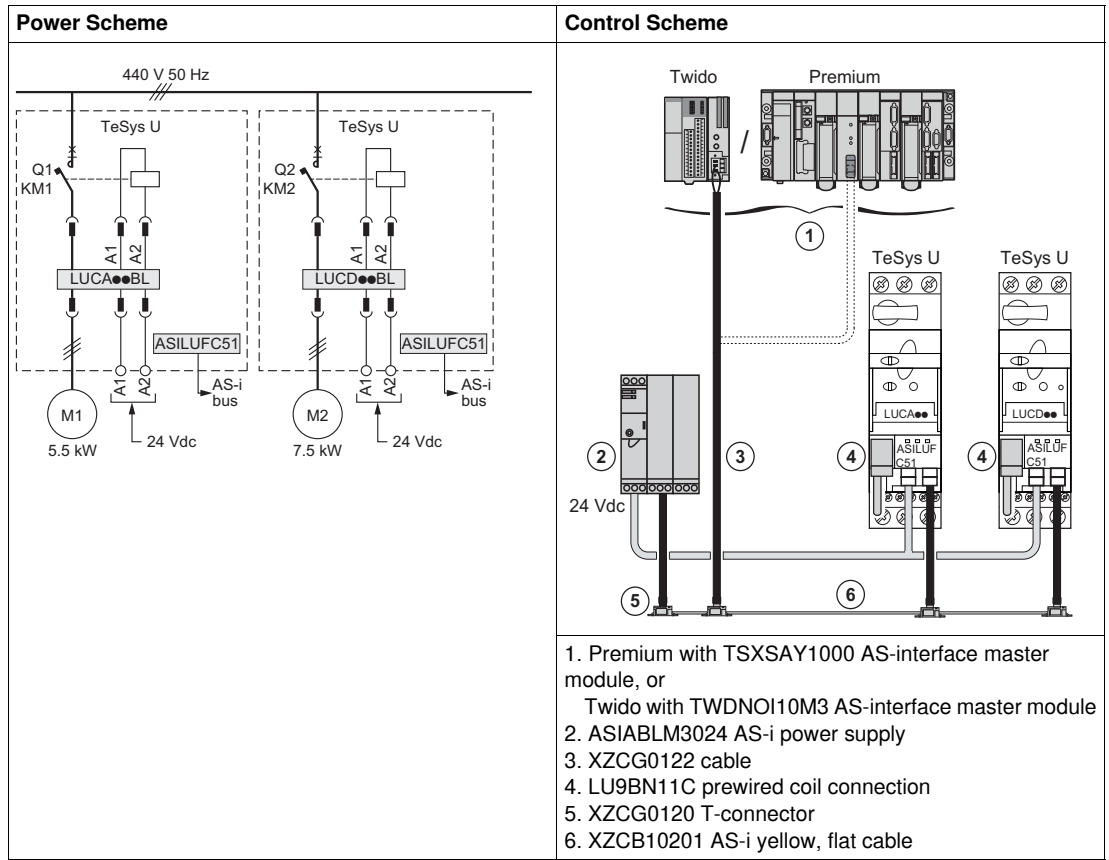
| Power Scheme | Control Scheme |
|---|---|
| 440 V 50 Hz<br>TeSys U<br>Q1<br>KM1<br>A1 A2<br>LUCA●●BL<br>ASILUFC51<br>AS-i bus<br>A1 A2<br>24 Vdc<br>M1<br>5.5 kW<br>TeSys U<br>Q2<br>KM2<br>A1 A2<br>LUCD●●BL<br>ASILUFC51<br>AS-i bus<br>A1 A2<br>24 Vdc<br>M2<br>7.5 kW | Twido<br>Premium<br>/<br>1<br>TeSys U<br>TeSys U<br>LUCA●●<br>LUCD●●<br>ASILUF C51<br>ASILUF C51<br>2<br>3<br>4<br>4<br>24 Vdc<br>5<br>6 |
| | 1. Premium with TSXSAY1000 AS-interface master module, or<br>Twido with TWDNOI10M3 AS-interface master module<br>2. ASIABLM3024 AS-i power supply<br>3. XZCG0122 cable<br>4. LU9BN11C prewired coil connection<br>5. XZCG0120 T-connector<br>6. XZCB10201 AS-i yellow, flat cable |